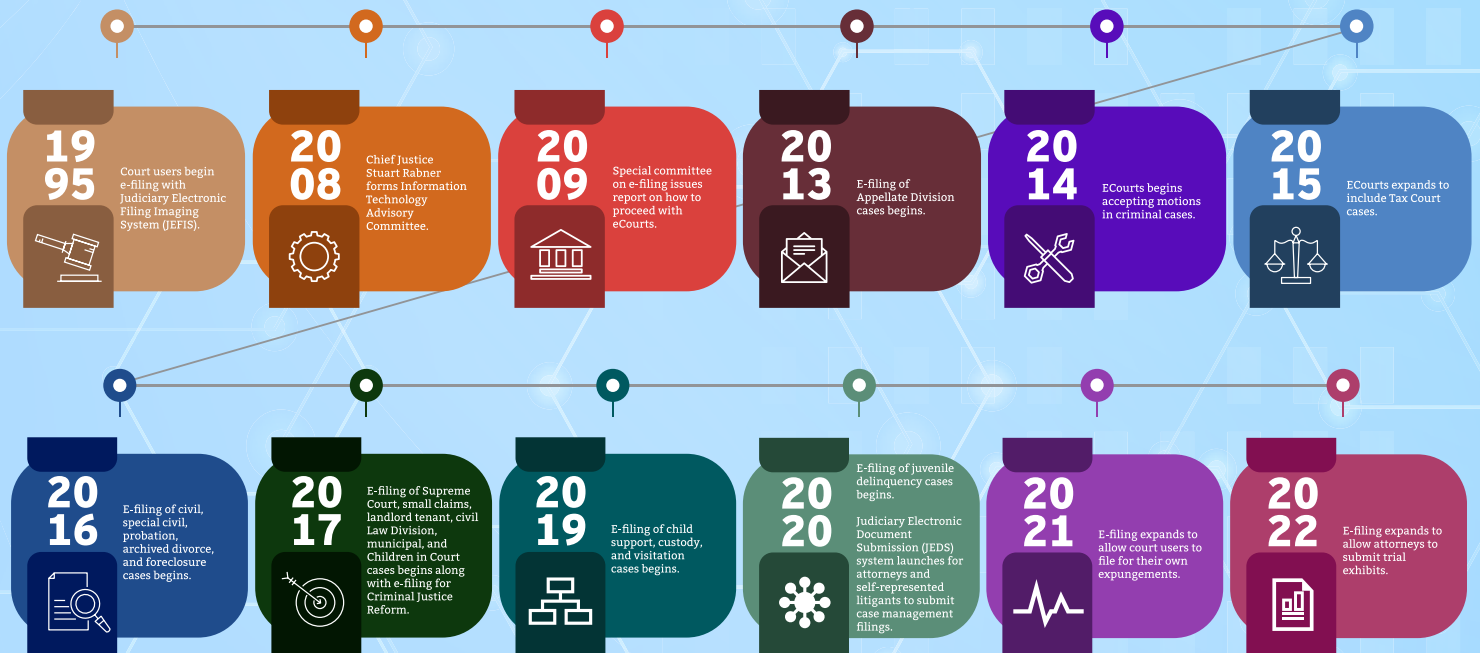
1995

Court users begin e-filing with Judiciary Electronic Filing Imaging System (JEFIS).

2008

Chief Justice Stuart Rabner forms Information Technology Advisory Committee.

2009

Special committee on e-filing issues report on how to proceed with eCourts.

2013

E-filing of Appellate Division cases begins.

2014

ECourts begins accepting motions in criminal cases.

2015

ECourts expands to include Tax Court cases.

2016

E-filing of civil, special civil, probation, archived divorce, and foreclosure cases begins.

2017

E-filing of Supreme Court, small claims, landlord tenant, civil Law Division, municipal, and Children in Court cases begins along with e-filing for Criminal Justice Reform.

2019

E-filing of child support, custody, and visitation cases begins.

2020

E-filing of juvenile delinquency cases begins.

Judiciary Electronic Document Submission (JEDS) system launches for attorneys and self-represented litigants to submit case management filings.

2021

E-filing expands to allow court users to file for their own expungements.

2022

E-filing expands to allow attorneys to submit trial exhibits.